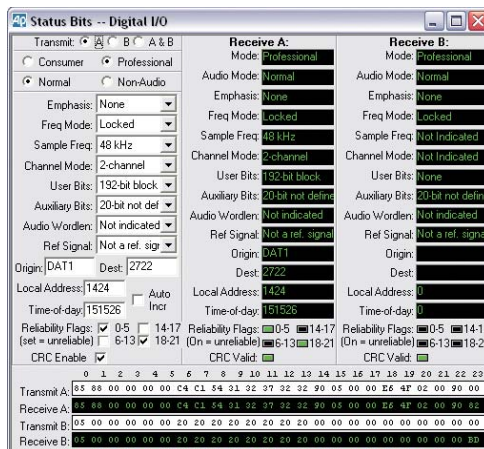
Status Bits -- Digital I/O

Transmit: A B A & B

Consumer Professional

Normal Non-Audio

Emphasis: None

Freq Mode: Locked

Sample Freq: 48 kHz

Channel Mode: 2-channel

User Bits: 192-bit block

Auxiliary Bits: 20-bit not def

Audio Wordlen: Not indicated

Ref Signal: Not a ref. sign

Origin: DAT1 Dest: 2722

Local Address: 1424 Auto Incr

Time-of-day: 151526

Reliability Flags: 0-5 14-17 (set = unreliable) 6-13 18-21

CRC Enable

Receive A:

Mode: Professional

Audio Mode: Normal

Emphasis: None

Freq Mode: Locked

Sample Freq: 48 kHz

Channel Mode: 2-channel

User Bits: 192-bit block

Auxiliary Bits: 20-bit not define

Audio Wordlen: Not indicated

Ref Signal: Not a ref. signal

Origin: DAT1

Dest: 2722

Local Address: 1424

Time-of-day: 151526

Reliability Flags: 0-5 14-17 (On = unreliable) 6-13 18-21

CRC Valid:

Receive B:

Mode: Professional

Audio Mode: Normal

Emphasis: None

Freq Mode: Locked

Sample Freq: Not Indicated

Channel Mode: Not Indicated

User Bits: None

Auxiliary Bits: 20-bit not define

Audio Wordlen: Not indicated

Ref Signal: Not a ref. signal

Origin:

Dest:

Local Address: 0

Time-of-day: 0

Reliability Flags: 0-5 14-1 (On = unreliable) 6-13 18-2

CRC Valid:

0 1 2 3 4 5 6 7 8 9 10 11 12 13 14 15 16 17 18 19 20 21 22 23

Transmit A: 85 88 00 00 00 00 C4 C1 54 31 32 37 32 32 90 05 00 00 E6 4F 02 00 90 00

Receive A: 85 88 00 00 00 00 C4 C1 54 31 32 37 32 32 90 05 00 00 E6 4F 02 00 90 82

Transmit B: 05 00 00 00 00 00 20 20 20 20 20 20 20 20 00 00 00 00 00 00 00 00 00 00

Receive B: 05 00 00 00 00 00 20 20 20 20 20 20 20 20 00 00 00 00 00 00 00 00 00 BD